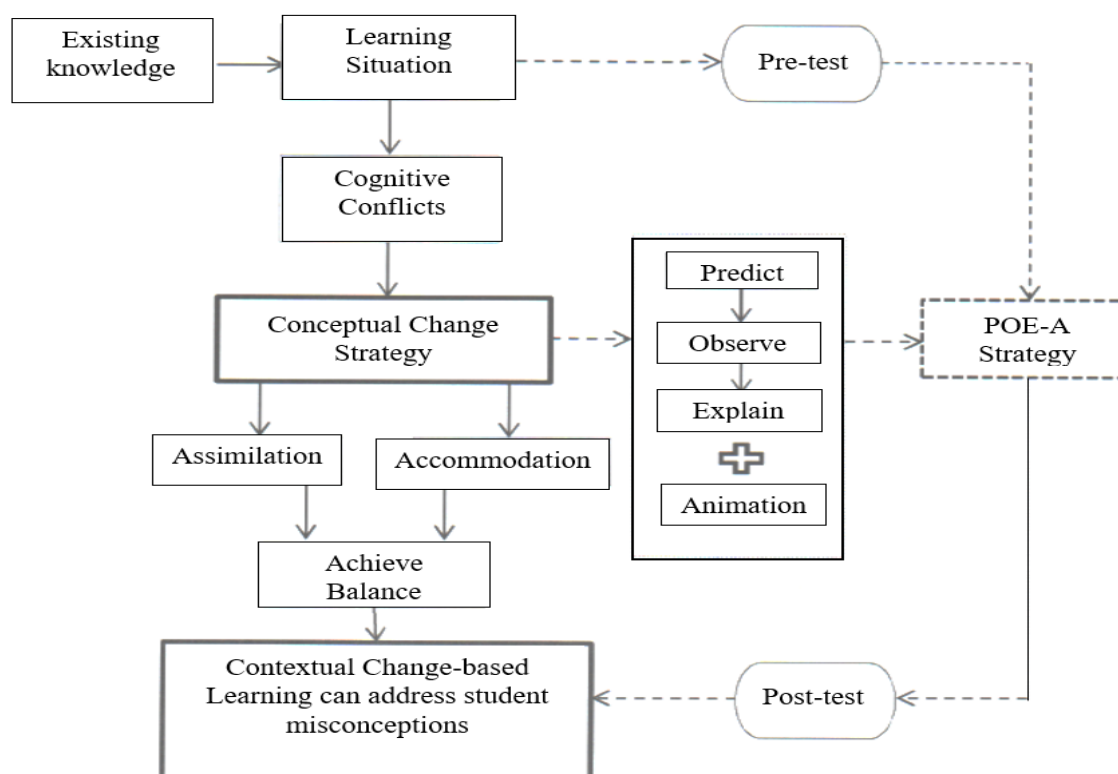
Existing knowledge

Learning Situation

Pre-test

Cognitive Conflicts

Conceptual Change Strategy

Predict

Observe

Explain

Animation

POE-A Strategy

Assimilation

Accommodation

Achieve Balance

Contextual Change-based Learning can address student misconceptions

Post-test